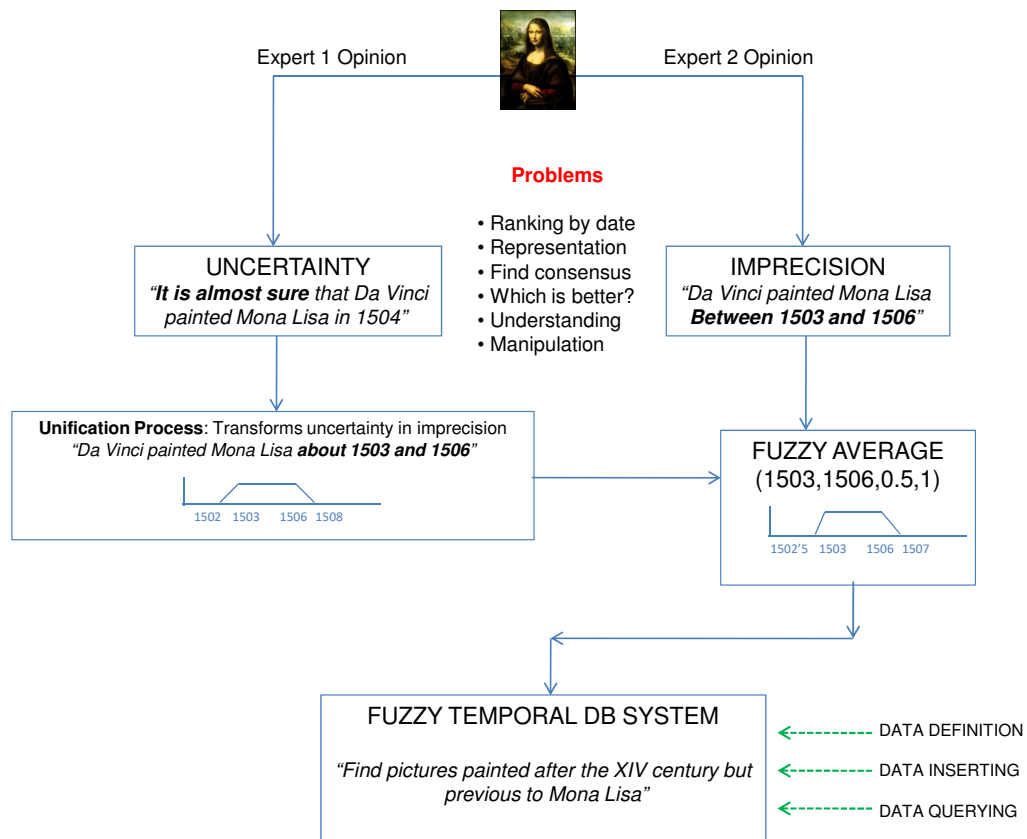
Expert 1 Opinion

Expert 2 Opinion

Problems

• Ranking by date
• Representation
• Find consensus
• Which is better?
• Understanding
• Manipulation

UNCERTAINTY
"It is almost sure that Da Vinci painted Mona Lisa in 1504"

IMPRECISION
"Da Vinci painted Mona Lisa Between 1503 and 1506"

Unification Process: Transforms uncertainty in imprecision
"Da Vinci painted Mona Lisa about 1503 and 1506"

1502 1503 1506 1508

FUZZY AVERAGE
(1503,1506,0.5,1)

1502'5 1503 1506 1507

FUZZY TEMPORAL DB SYSTEM

"Find pictures painted after the XIV century but previous to Mona Lisa"

DATA DEFINITION
DATA INSERTING
DATA QUERYING